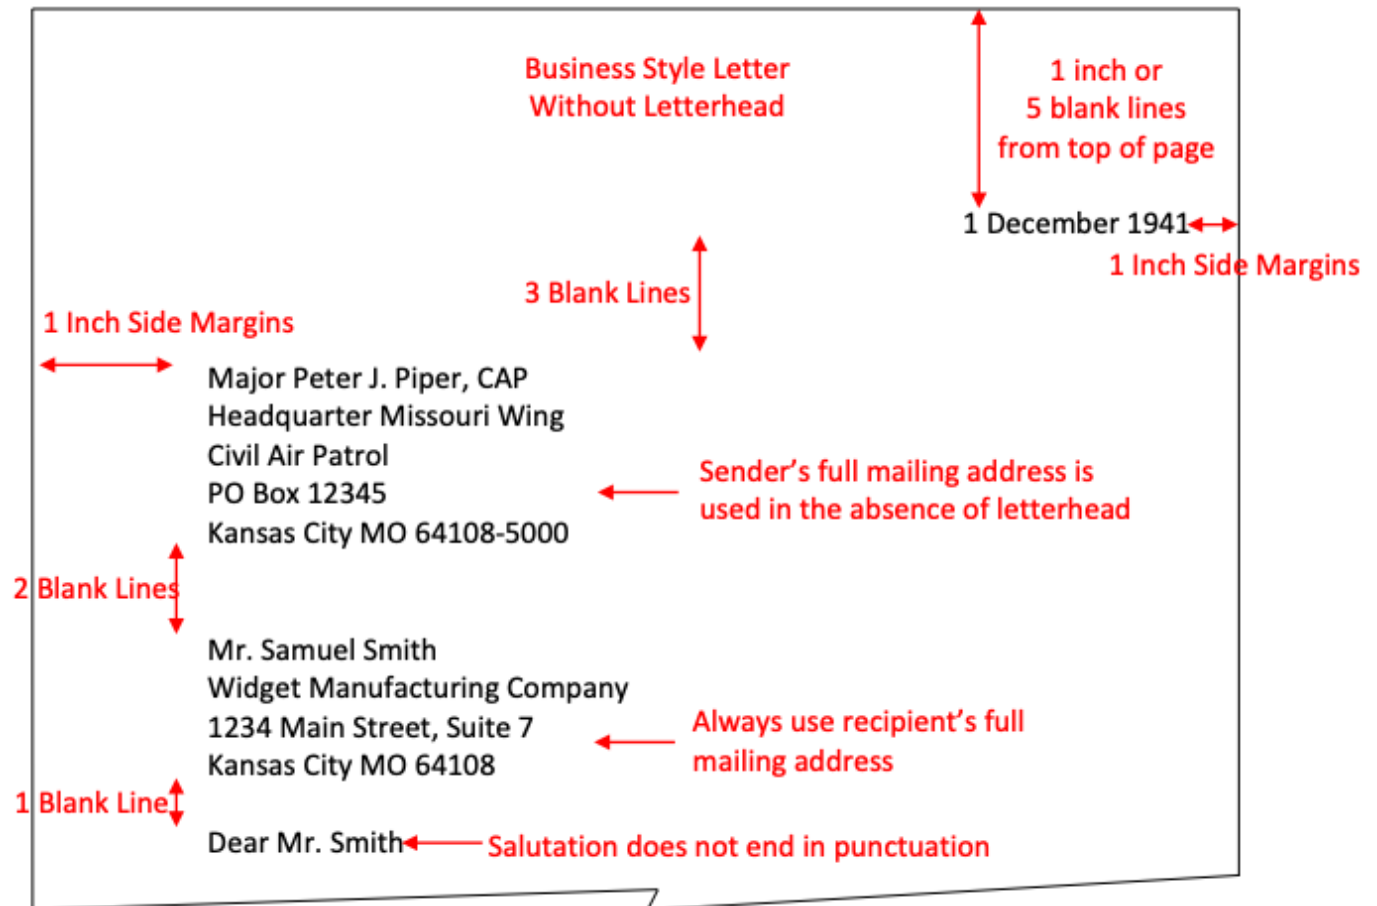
Business Style Letter
Without Letterhead

1 inch or
5 blank lines
from top of page

1 December 1941

1 Inch Side Margins

3 Blank Lines

1 Inch Side Margins

Major Peter J. Piper, CAP
Headquarter Missouri Wing
Civil Air Patrol
PO Box 12345
Kansas City MO 64108-5000

Sender's full mailing address is used in the absence of letterhead

2 Blank Lines

Mr. Samuel Smith
Widget Manufacturing Company
1234 Main Street, Suite 7
Kansas City MO 64108

Always use recipient's full mailing address

1 Blank Line

Dear Mr. Smith

Salutation does not end in punctuation